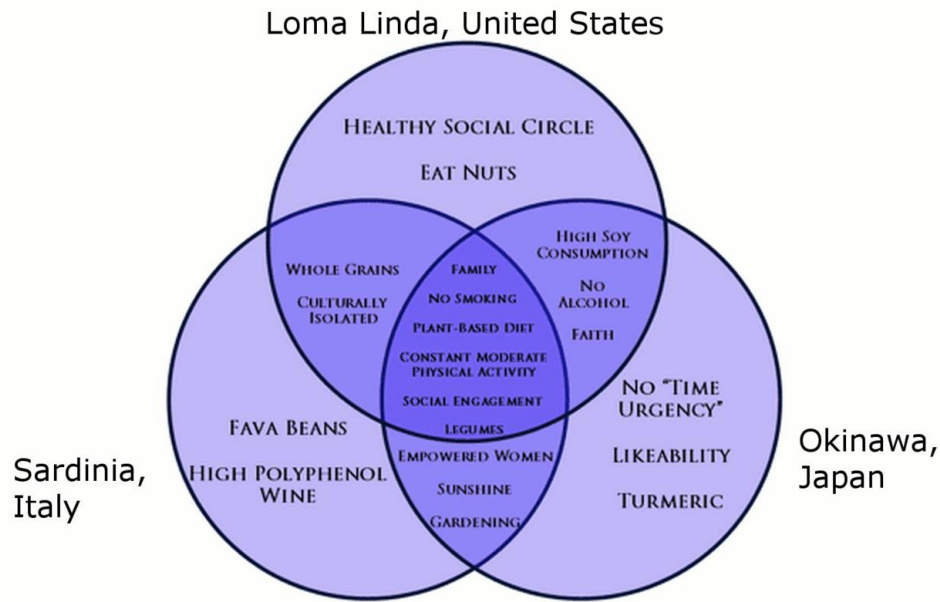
Loma Linda, United States

Healthy Social Circle

Eat Nuts

Whole Grains

Culturally Isolated

High Soy Consumption

No Alcohol

Faith

Family

No Smoking

Plant-Based Diet

Constant Moderate Physical Activity

Social Engagement

Legumes

Fava Beans

High Polyphenol Wine

Empowered Women

Sunshine

Gardening

No "Time Urgency"

Likeability

Turmeric

Sardinia, Italy

Okinawa, Japan